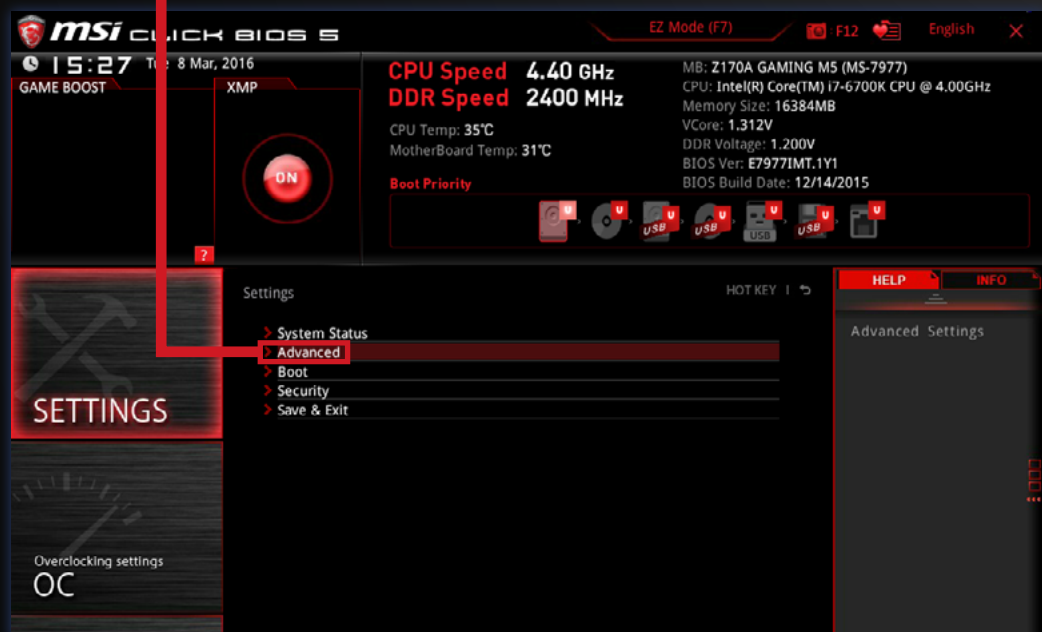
msi CLICK BIOS 5

EZ Mode (F7)

F12

English

15:27 Tu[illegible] 8 Mar, 2016

GAME BOOST

XMP

ON

CPU Speed 4.40 GHz
DDR Speed 2400 MHz

CPU Temp: 35°C
MotherBoard Temp: 31°C

Boot Priority

MB: Z170A GAMING M5 (MS-7977)
CPU: Intel(R) Core(TM) i7-6700K CPU @ 4.00GHz
Memory Size: 16384MB
VCore: 1.312V
DDR Voltage: 1.200V
BIOS Ver: E7977IMT.1Y1
BIOS Build Date: 12/14/2015

U U USB U USB U USB U USB U

?

SETTINGS

Settings

HOT KEY | ↺

> System Status
> Advanced
> Boot
> Security
> Save & Exit

HELP INFO

Advanced Settings

Overclocking settings
OC